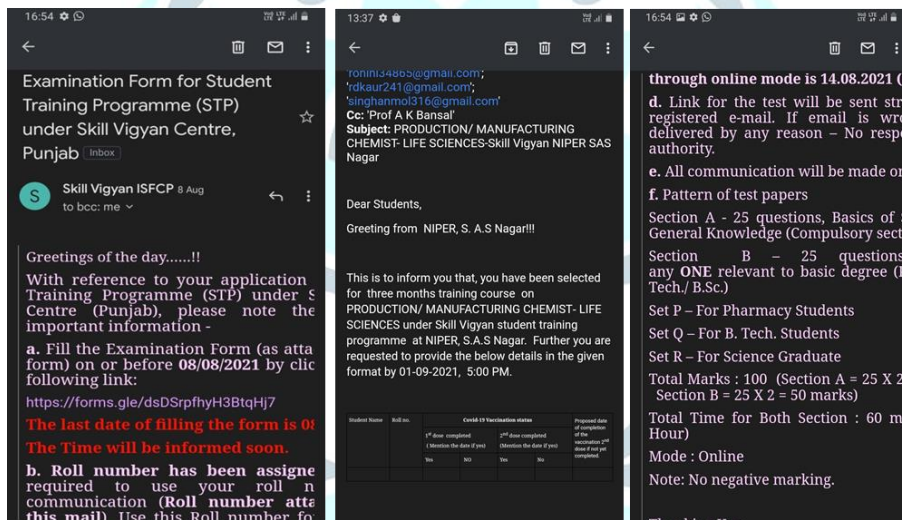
16:54

Examination Form for Student Training Programme (STP) under Skill Vigyan Centre, Punjab Inbox

S Skill Vigyan ISFCP 8 Aug
to bcc: me

Greetings of the day......!!

With reference to your application Training Programme (STP) under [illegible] Centre (Punjab), please note the important information -

a. Fill the Examination Form (as atta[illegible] form) on or before 08/08/2021 by clic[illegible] following link:

https://forms.gle/dsDSrpfhyH3BtqHj7

The last date of filling the form is 0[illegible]

The Time will be informed soon.

b. Roll number has been assigne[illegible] required to use your roll n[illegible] communication (Roll number atta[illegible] this mail) Use this Roll number fo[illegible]

13:37

'rohini34865@gmail.com';
'rdkaur241@gmail.com';
'singhanmol316@gmail.com'
Cc: 'Prof A K Bansal'
Subject: PRODUCTION/ MANUFACTURING CHEMIST- LIFE SCIENCES-Skill Vigyan NIPER SAS Nagar

Dear Students,

Greeting from NIPER, S. A.S Nagar!!!

This is to inform you that, you have been selected for three months training course on PRODUCTION/ MANUFACTURING CHEMIST- LIFE SCIENCES under Skill Vigyan student training programme at NIPER, S.A.S Nagar. Further you are requested to provide the below details in the given format by 01-09-2021, 5:00 PM.

| Student Name | Roll no. | Covid-19 Vaccination status | | | | Proposed date of completion of the vaccination 2nd dose if not yet completed. |
|---|---|---|---|---|---|---|
| | | 1st dose completed (Mention the date if yes) | | 2nd dose completed (Mention the date if yes) | | |
| | | Yes | NO | Yes | No | |

16:54

through online mode is 14.08.2021 ([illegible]

d. Link for the test will be sent str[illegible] registered e-mail. If email is wro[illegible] delivered by any reason – No respo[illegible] authority.

e. All communication will be made o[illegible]

f. Pattern of test papers

Section A - 25 questions, Basics of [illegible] General Knowledge (Compulsory sect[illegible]

Section B – 25 questions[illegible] any ONE relevant to basic degree ([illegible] Tech./ B.Sc.)

Set P – For Pharmacy Students

Set Q – For B. Tech. Students

Set R – For Science Graduate

Total Marks : 100 (Section A = 25 X 2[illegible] Section B = 25 X 2 = 50 marks)

Total Time for Both Section : 60 m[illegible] Hour)

Mode : Online

Note: No negative marking.